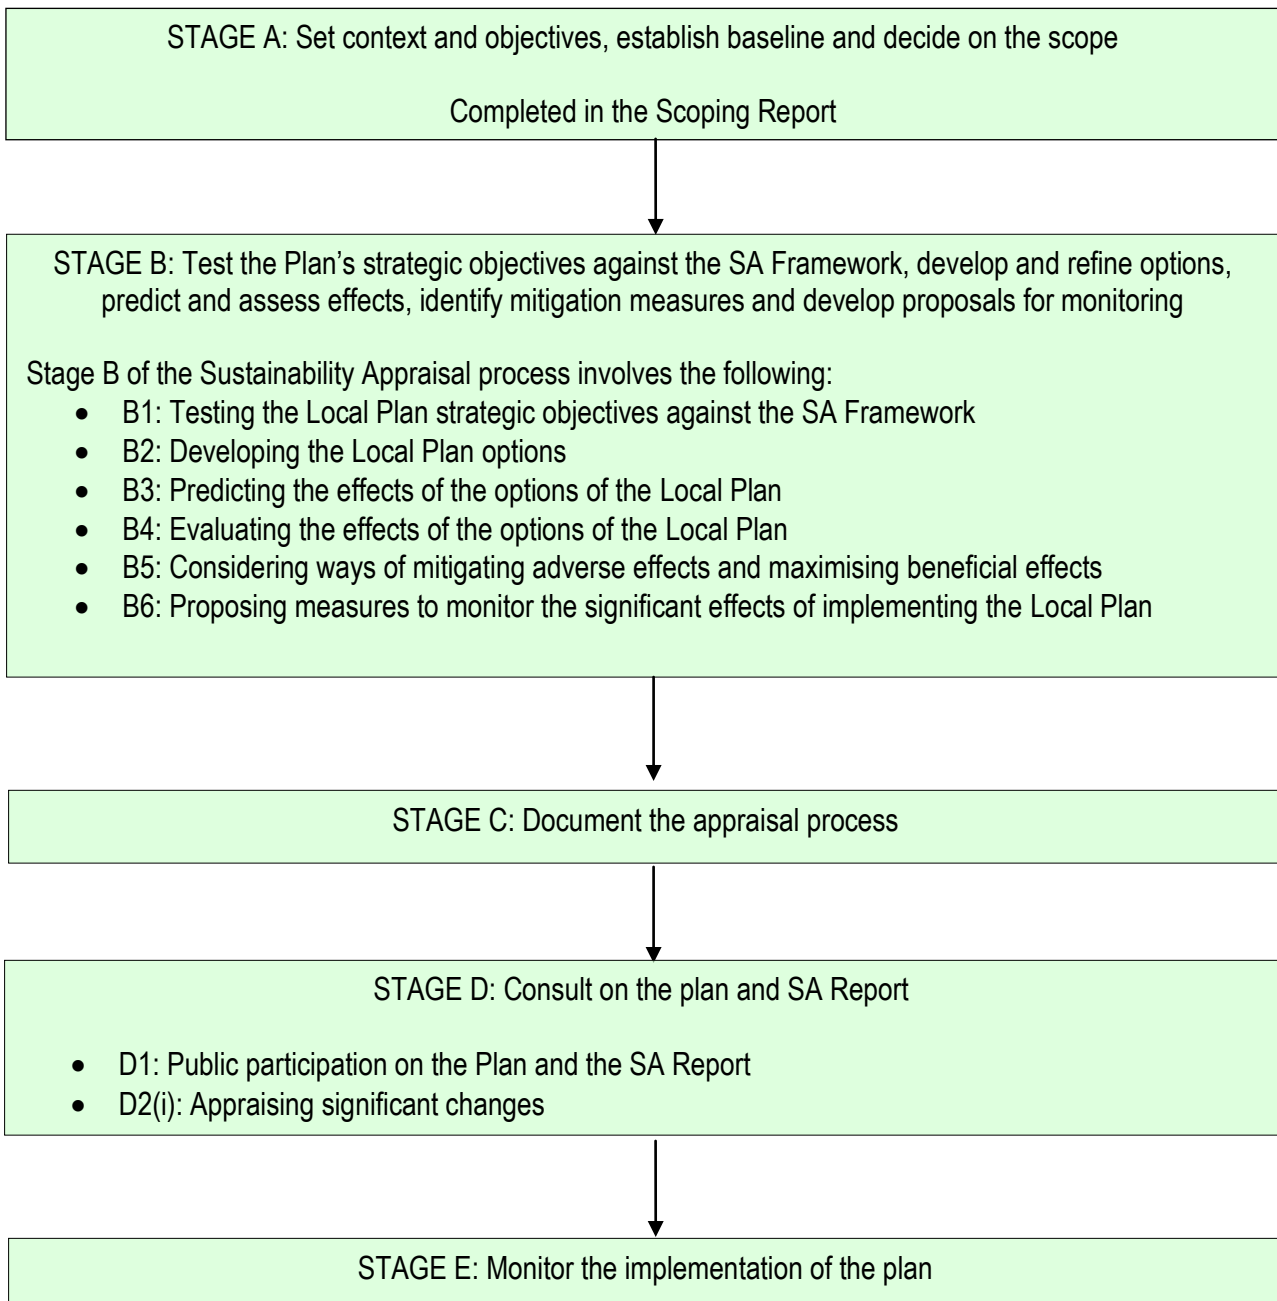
STAGE A: Set context and objectives, establish baseline and decide on the scope

Completed in the Scoping Report

STAGE B: Test the Plan’s strategic objectives against the SA Framework, develop and refine options, predict and assess effects, identify mitigation measures and develop proposals for monitoring

Stage B of the Sustainability Appraisal process involves the following:
- B1: Testing the Local Plan strategic objectives against the SA Framework
- B2: Developing the Local Plan options
- B3: Predicting the effects of the options of the Local Plan
- B4: Evaluating the effects of the options of the Local Plan
- B5: Considering ways of mitigating adverse effects and maximising beneficial effects
- B6: Proposing measures to monitor the significant effects of implementing the Local Plan

STAGE C: Document the appraisal process

STAGE D: Consult on the plan and SA Report

- D1: Public participation on the Plan and the SA Report
- D2(i): Appraising significant changes

STAGE E: Monitor the implementation of the plan